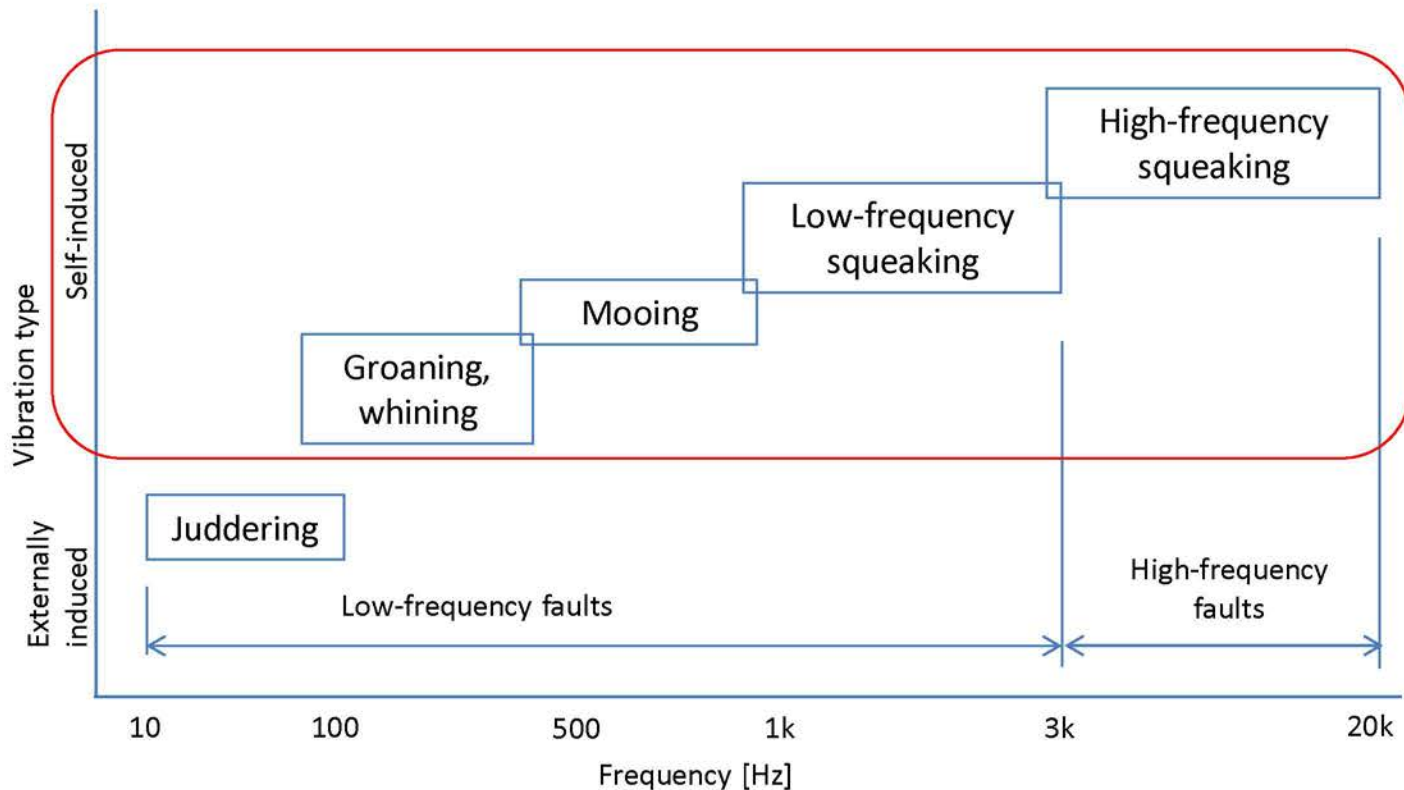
Vibration type

Self-induced

Externally induced

High-frequency squeaking

Low-frequency squeaking

Mooing

Groaning, whining

Juddering

Low-frequency faults

High-frequency faults

10

100

500

1k

3k

20k

Frequency [Hz]